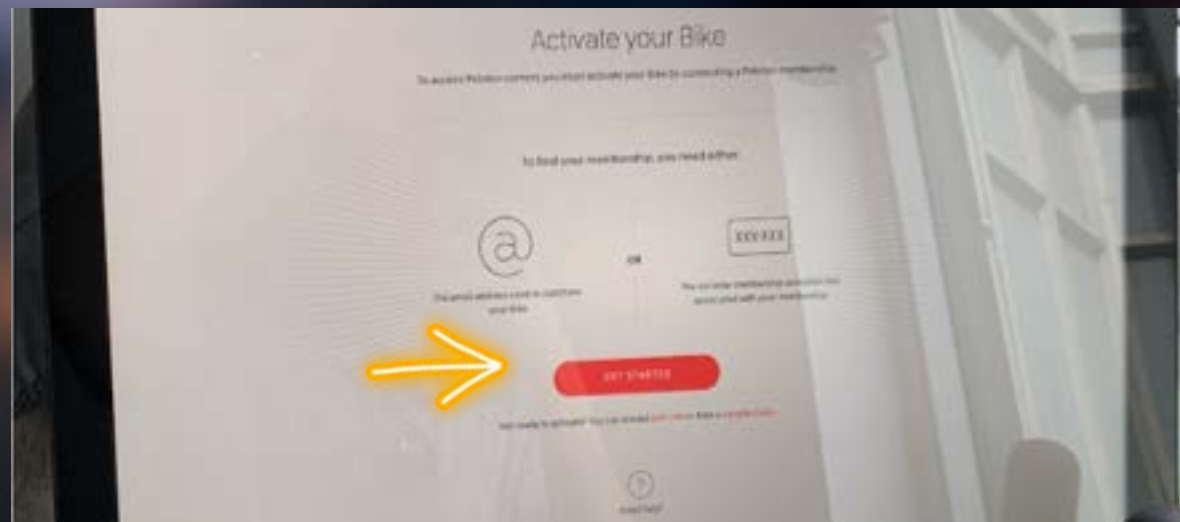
Activate your Bike

To access Peloton content you must activate your Bike by connecting a Peloton membership.

To find your membership, you need either:

@

The email address used to purchase your Bike

OR

XXXXXX

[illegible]

GET STARTED

Not ready to activate? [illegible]

?

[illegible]